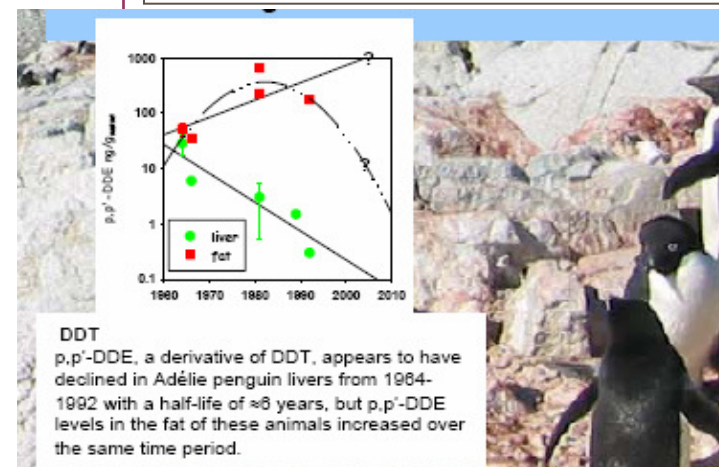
1000
100
10
1
0.1
1960 1970 1980 1990 2000 2010
p,p'-DDE ng/g
?
?
liver
fat

DDT
p,p'-DDE, a derivative of DDT, appears to have declined in Adélie penguin livers from 1964-1992 with a half-life of ≈6 years, but p,p'-DDE levels in the fat of these animals increased over the same time period.